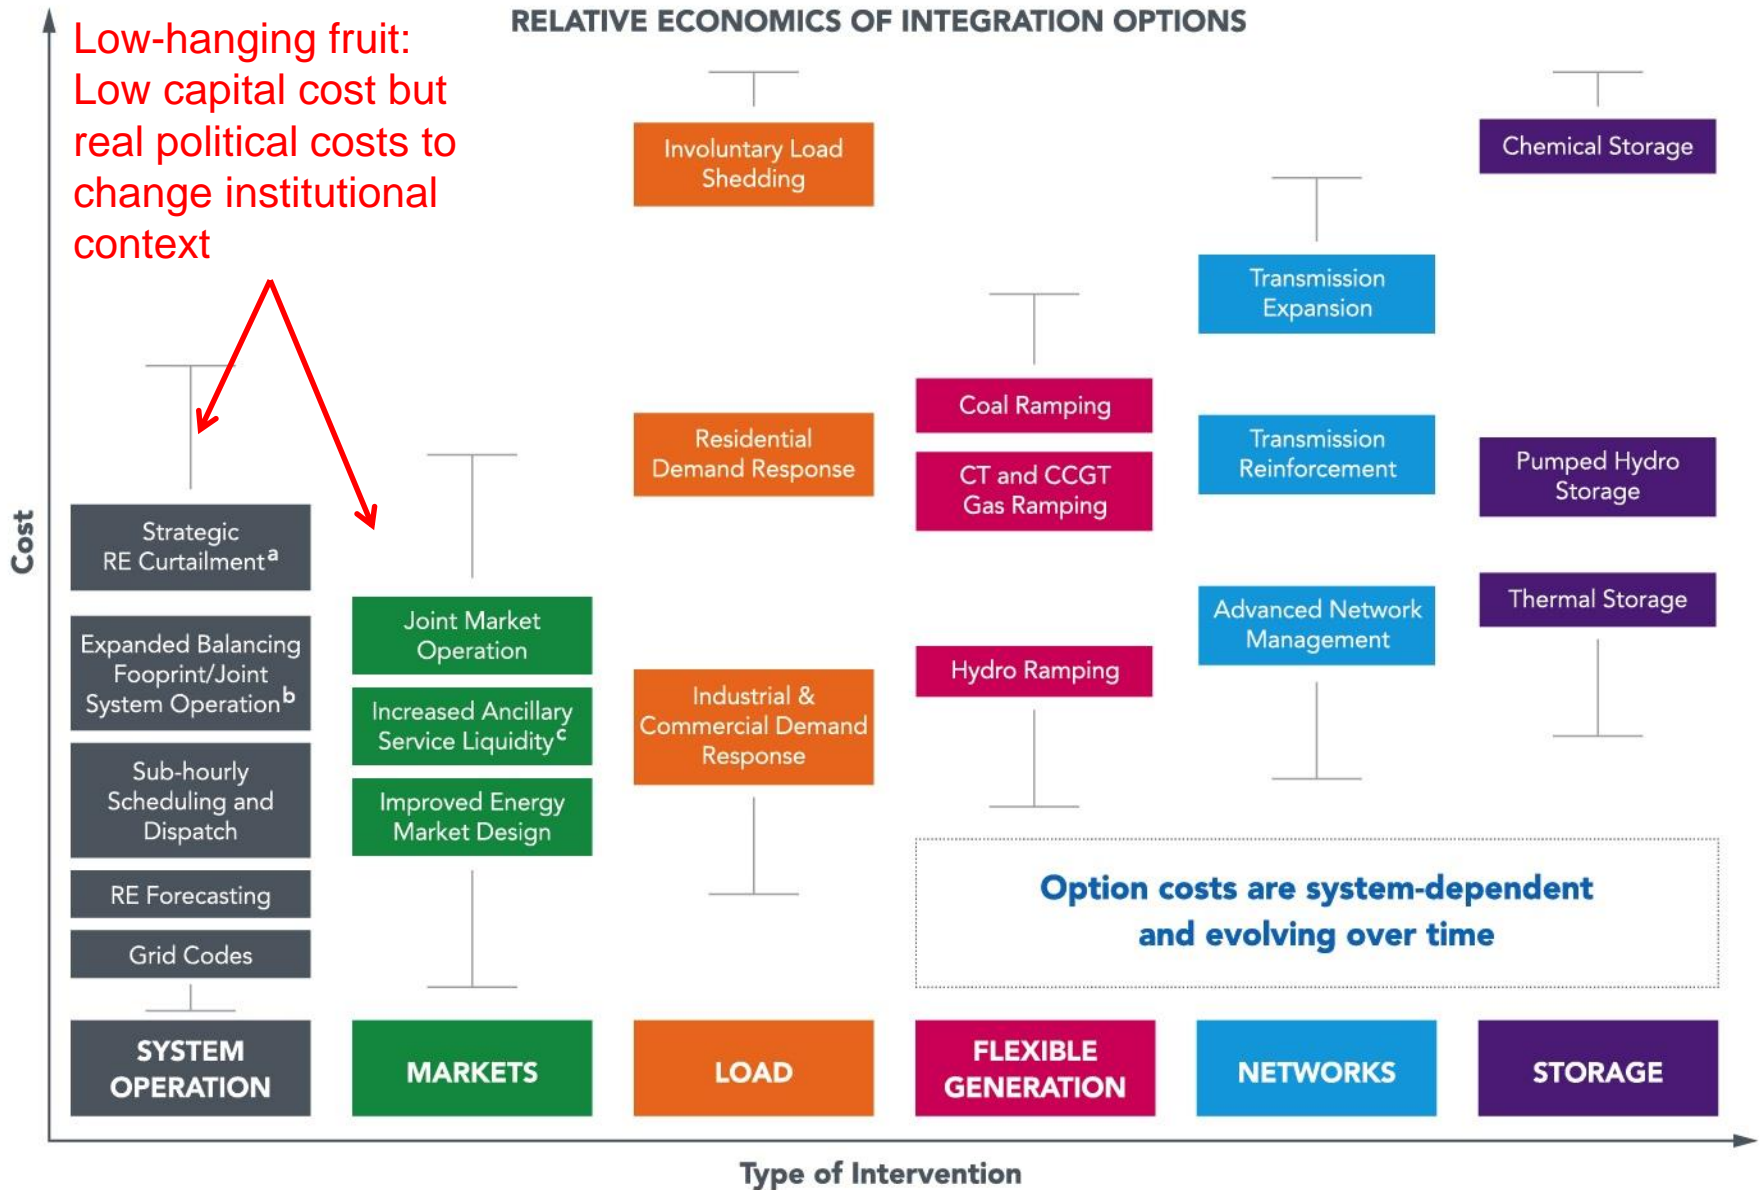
Low-hanging fruit: Low capital cost but real political costs to change institutional context

RELATIVE ECONOMICS OF INTEGRATION OPTIONS

Cost

Strategic RE Curtailment$^a$

Expanded Balancing Fooprint/Joint System Operation$^b$

Sub-hourly Scheduling and Dispatch

RE Forecasting

Grid Codes

SYSTEM OPERATION

Joint Market Operation

Increased Ancillary Service Liquidity$^c$

Improved Energy Market Design

MARKETS

Involuntary Load Shedding

Residential Demand Response

Industrial & Commercial Demand Response

LOAD

Coal Ramping

CT and CCGT Gas Ramping

Hydro Ramping

FLEXIBLE GENERATION

Transmission Expansion

Transmission Reinforcement

Advanced Network Management

NETWORKS

Chemical Storage

Pumped Hydro Storage

Thermal Storage

STORAGE

Option costs are system-dependent and evolving over time

Type of Intervention